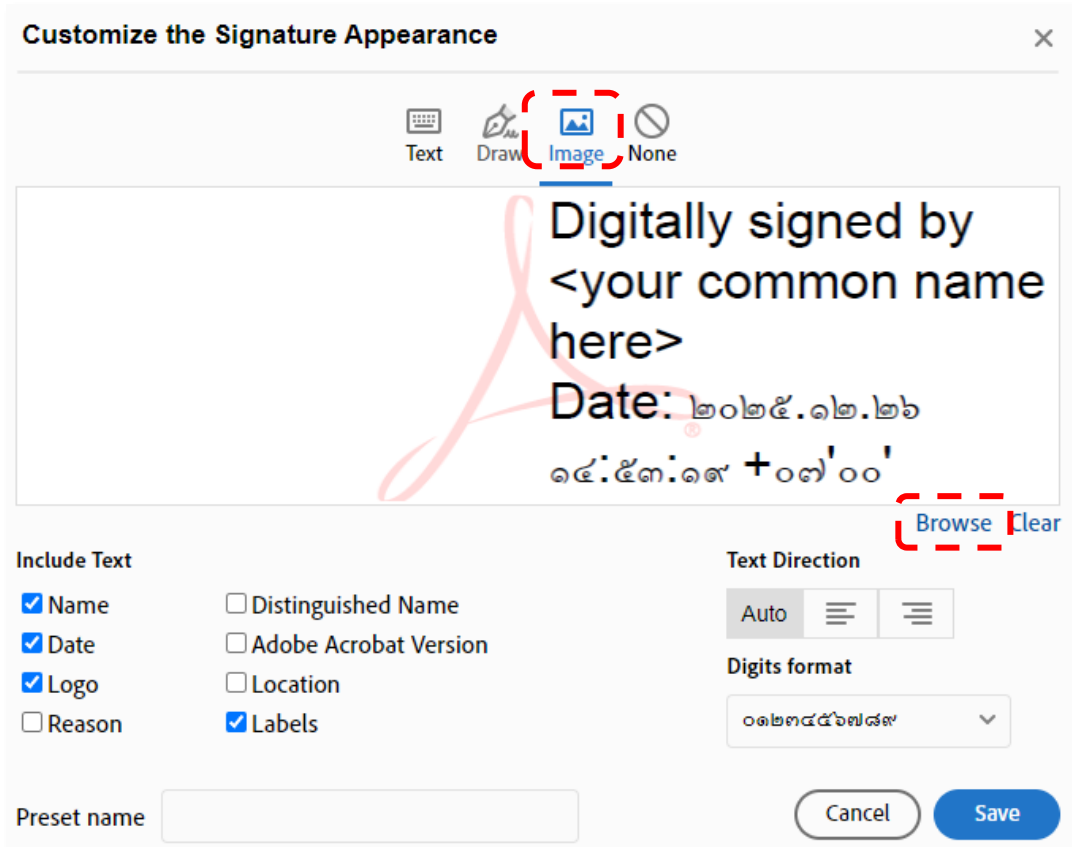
Customize the Signature Appearance

Text Draw Image None

Digitally signed by <your common name here>
Date: ๒๐๒๕.๑๒.๒๖ ๑๔:๕๓:๑๙ +๐๗'๐๐'

Browse Clear

Include Text
Name
Date
Logo
Reason
Distinguished Name
Adobe Acrobat Version
Location
Labels

Text Direction
Auto

Digits format
๐๑๒๓๔๕๖๗๘๙

Preset name

Cancel Save